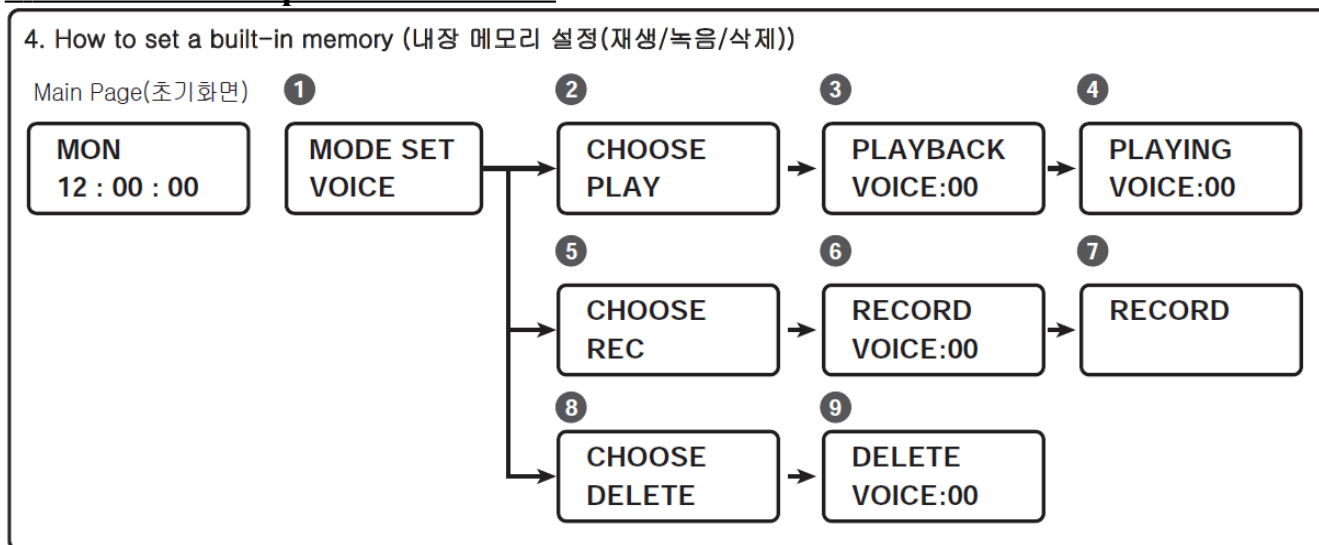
4. How to set a built-in memory (내장 메모리 설정(재생/녹음/삭제))

Main Page(초기화면)

MON
12 : 00 : 00

1
MODE SET
VOICE

2
CHOOSE
PLAY

3
PLAYBACK
VOICE:00

4
PLAYING
VOICE:00

5
CHOOSE
REC

6
RECORD
VOICE:00

7
RECORD

8
CHOOSE
DELETE

9
DELETE
VOICE:00